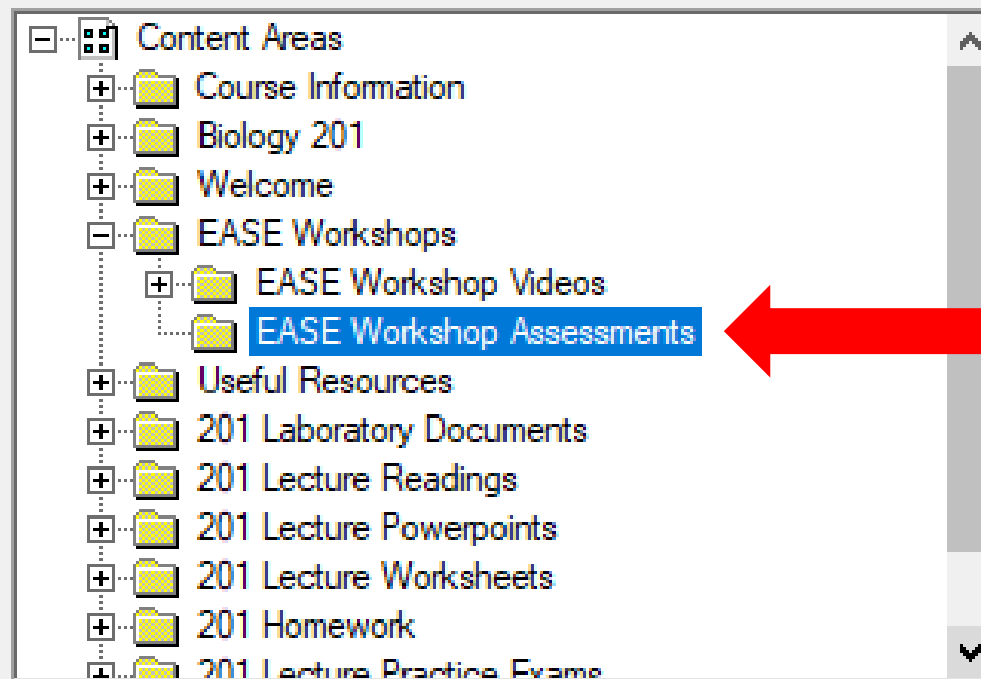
Content Areas
Course Information
Biology 201
Welcome
EASE Workshops
EASE Workshop Videos
EASE Workshop Assessments
Useful Resources
201 Laboratory Documents
201 Lecture Readings
201 Lecture Powerpoints
201 Lecture Worksheets
201 Homework
201 Lecture Practice Exams